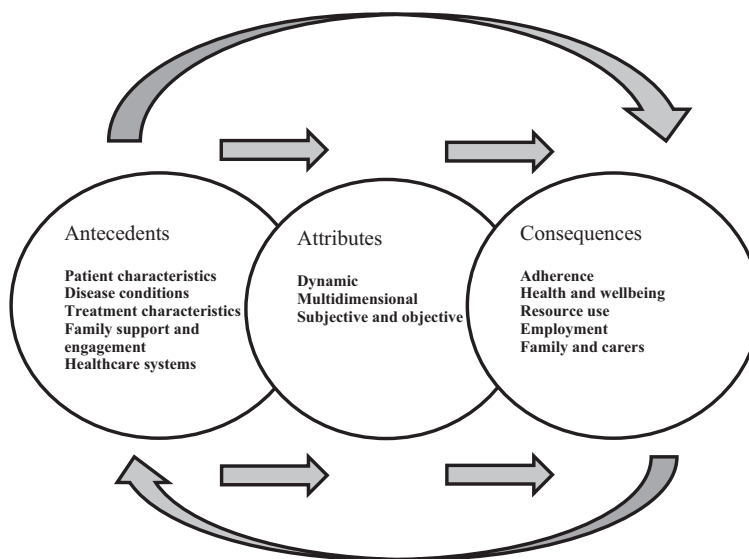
Antecedents

Patient characteristics
Disease conditions
Treatment characteristics
Family support and engagement
Healthcare systems

Attributes

Dynamic
Multidimensional
Subjective and objective

Consequences

Adherence
Health and wellbeing
Resource use
Employment
Family and carers